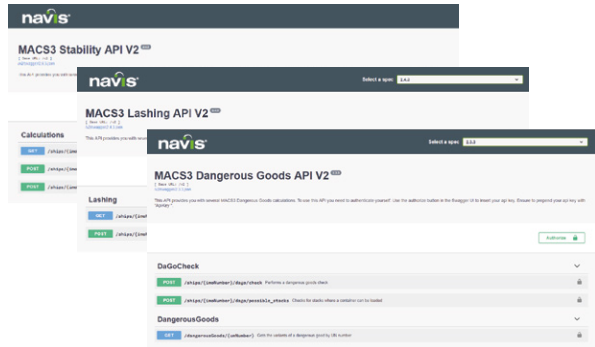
navis

MACS3 Stability API V2

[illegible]

This API provides you with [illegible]

Calculations

GET /ships/{imo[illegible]

POST /ships/{imo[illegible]

POST /ships/{imo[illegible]

navis

Select a spec: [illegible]

MACS3 Lashing API V2

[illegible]

This API provides you with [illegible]

Lashing

GET /ships/{imo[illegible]

POST /ships/{imo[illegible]

navis

Select a spec: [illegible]

MACS3 Dangerous Goods API V2

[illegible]

This API provides you with several MACS3 Dangerous Goods calculations. To use this API you need to authenticate yourself. Use the authorize button in the Swagger UI to insert your api key. Please to prepend your api key with "Apikey "

Authorize

DaGoCheck

POST /ships/{imoNumber}/dago/check Performs a dangerous goods check

POST /ships/{imoNumber}/dago/possible_stacks Checks for stacks where a container can be loaded

DangerousGoods

GET /dangerousGoods/{unNumber} Gets the variants of a dangerous good by UN number